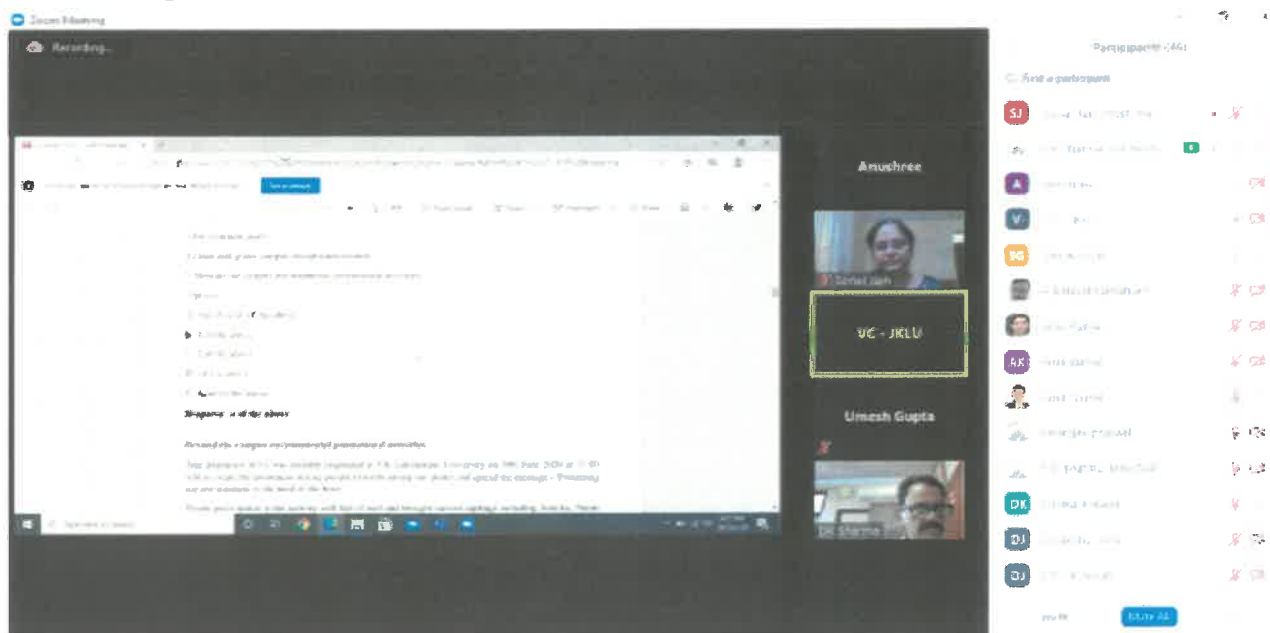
Zoom Meeting

Recording...

Participants (44)

Find a participant

SJ

A

V

DS

AK

DK

DJ

DJ

Anushree

Sonal Jain

VC - JKLU

Umesh Gupta

Dr Sharma

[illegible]

Mute All

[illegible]

Response: All of the above

Reasons the changes on/incremental environmental activities

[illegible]